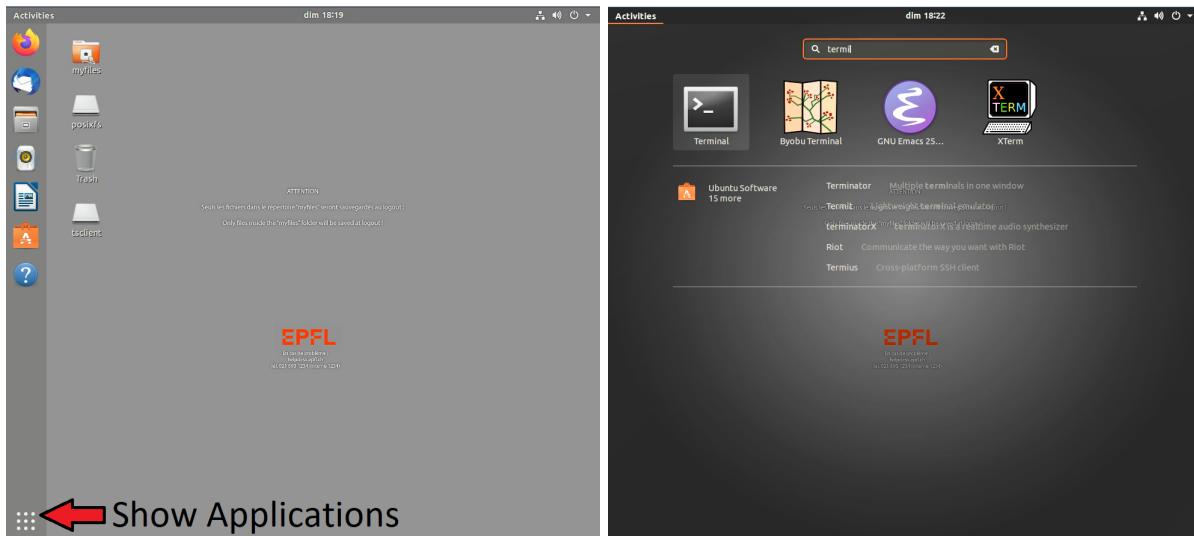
Activities
dim 18:19

myfiles
posixfs
Trash
tsclient

ATTENTION
Seuls les fichiers dans le répertoire "myfiles" seront sauvegardés au logout !
Only files inside the "myfiles" folder will be saved at logout !

EPFL
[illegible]

Show Applications

Activities
dim 18:22

termi

Terminal
Byobu Terminal
GNU Emacs 25...
X TERM
XTerm

Ubuntu Software
15 more

Terminator Multiple terminals in one window
Termit Lightweight terminal emulator
terminatorX terminatorX is a realtime audio synthesizer
Riot Communicate the way you want with Riot
Termius Cross-platform SSH client

EPFL
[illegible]